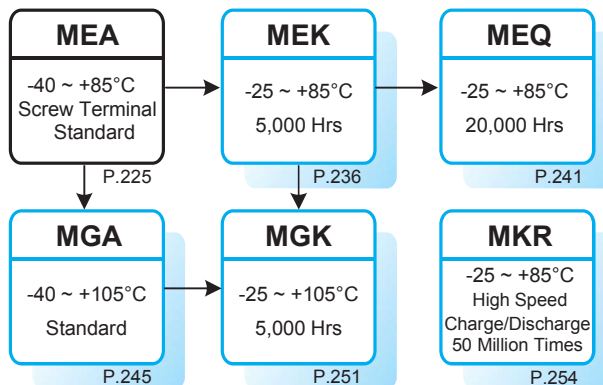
MEA

-40 ~ +85°C
Screw Terminal
Standard

P.225

MEK

-25 ~ +85°C
5,000 Hrs

P.236

MEQ

-25 ~ +85°C
20,000 Hrs

P.241

MGA

-40 ~ +105°C
Standard

P.245

MGK

-25 ~ +105°C
5,000 Hrs

P.251

MKR

-25 ~ +85°C
High Speed
Charge/Discharge
50 Million Times

P.254